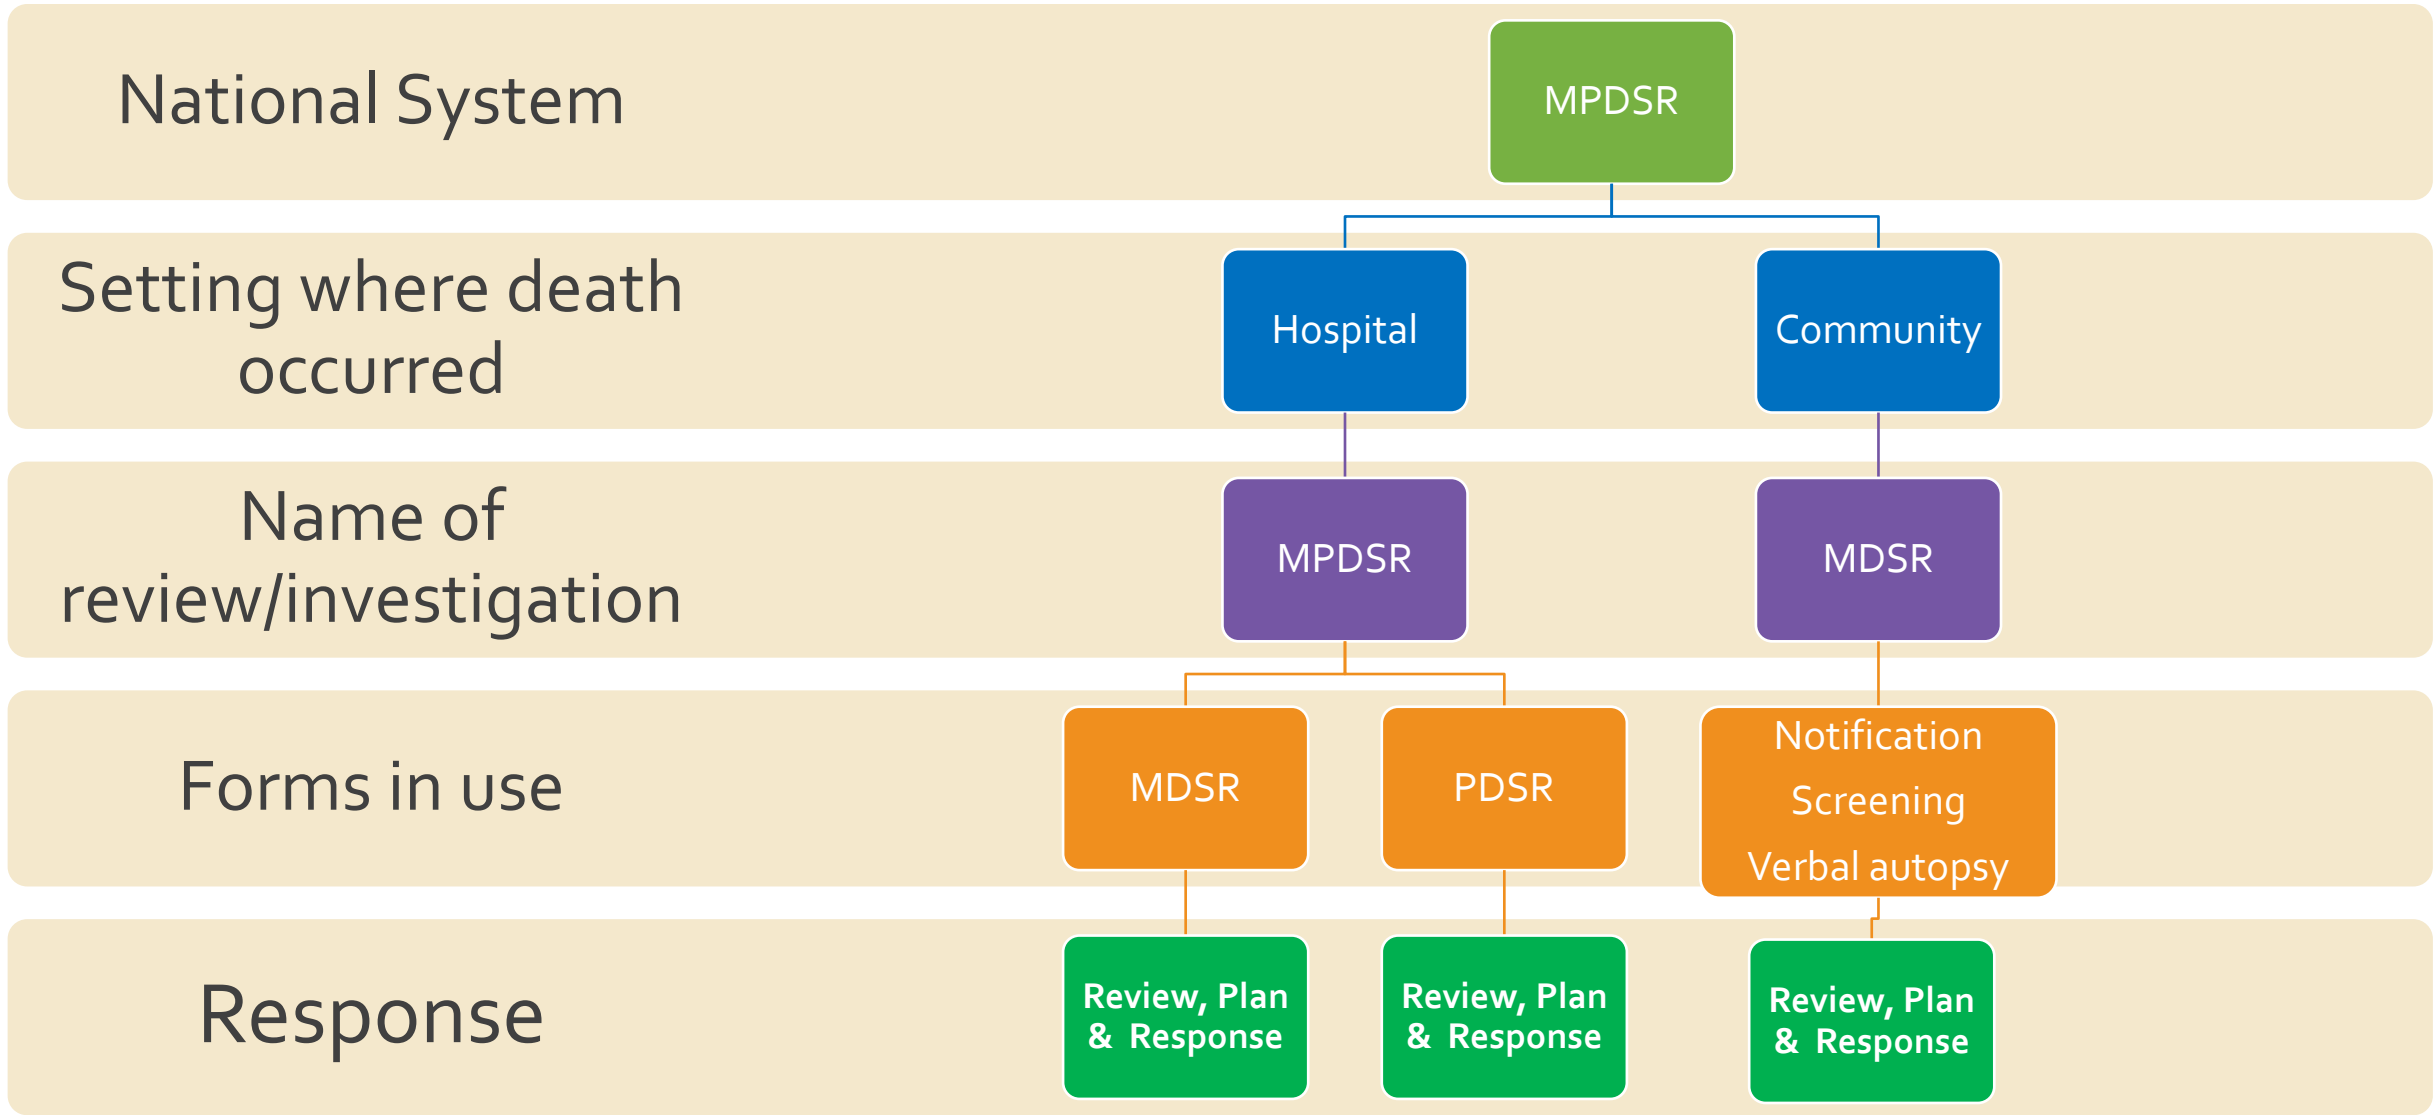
National System

MPDSR

Setting where death occurred

Hospital

Community

Name of review/investigation

MPDSR

MDSR

Forms in use

MDSR

PDSR

Notification
Screening
Verbal autopsy

Response

Review, Plan & Response

Review, Plan & Response

Review, Plan & Response